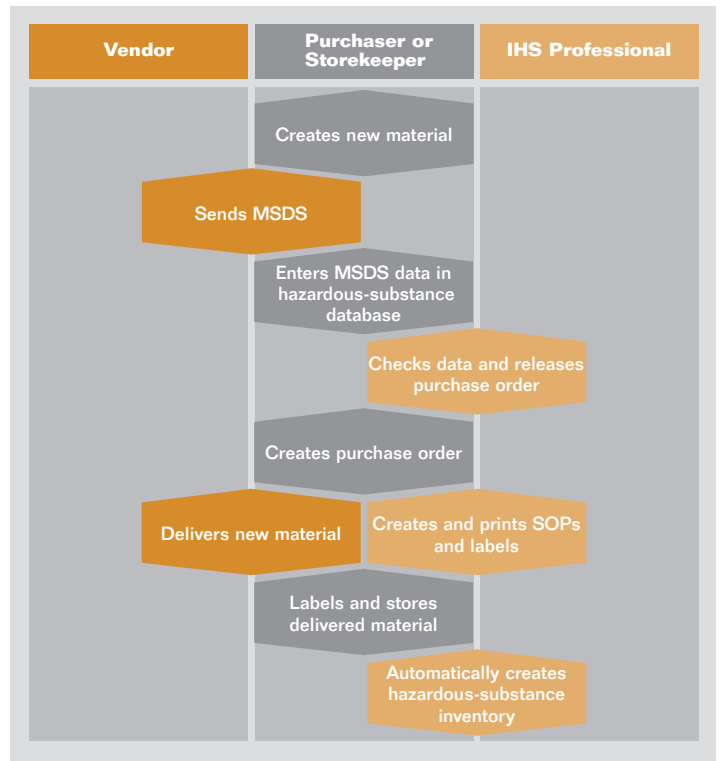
Vendor

Purchaser or Storekeeper

IHS Professional

Creates new material

Sends MSDS

Enters MSDS data in hazardous-substance database

Checks data and releases purchase order

Creates purchase order

Delivers new material

Creates and prints SOPs and labels

Labels and stores delivered material

Automatically creates hazardous-substance inventory